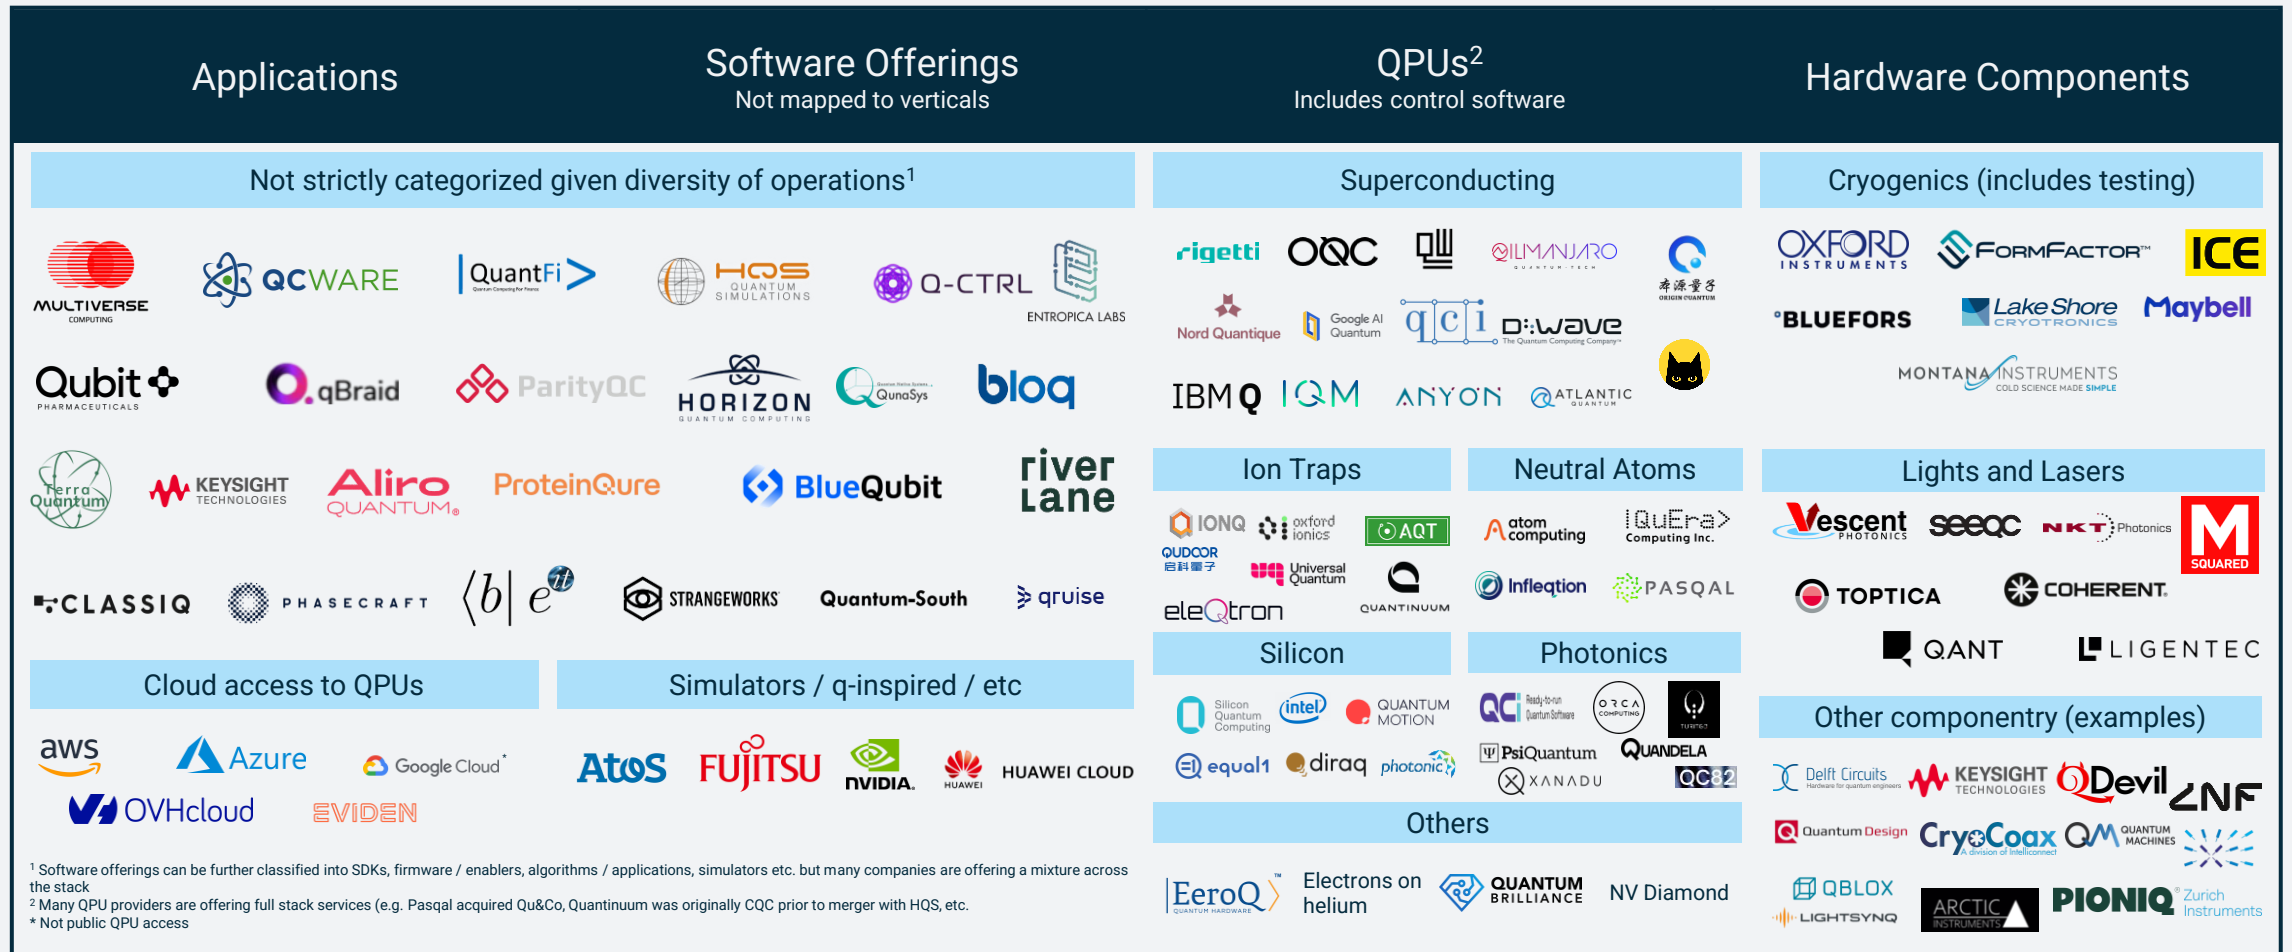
Applications

Software Offerings
Not mapped to verticals

QPUs$^2$
Includes control software

Hardware Components

Not strictly categorized given diversity of operations$^1$

MULTIVERSE COMPUTING
QCWARE
QuantFi
HQS QUANTUM SIMULATIONS
Q-CTRL
ENTROPICA LABS
Qubit PHARMACEUTICALS
qBraid
ParityQC
HORIZON QUANTUM COMPUTING
QunaSys
bloq
Terra Quantum
KEYSIGHT TECHNOLOGIES
Aliro QUANTUM
ProteinQure
BlueQubit
river lane
CLASSIQ
PHASECRAFT
⟨b| e
STRANGEWORKS
Quantum-South
qruise

Cloud access to QPUs

aws
Azure
Google Cloud*
OVHcloud
EVIDEN

Simulators / q-inspired / etc

Atos
FUJITSU
NVIDIA
HUAWEI
HUAWEI CLOUD

Superconducting

rigetti
OQC
QILIMANJARO QUANTUM TECH
ORIGIN QUANTUM
Nord Quantique
Google AI Quantum
qci
D-Wave The Quantum Computing Company
IBM Q
IQM
ANYON
ATLANTIC QUANTUM

Ion Traps

IONQ
oxford ionics
AQT
QUDOOR
Universal Quantum
QUANTINUUM
eleQtron

Neutral Atoms

atom computing
QuEra Computing Inc.
Infleqtion
PASQAL

Silicon

Silicon Quantum Computing
intel
QUANTUM MOTION
equal1
diraq

Photonics

QCi Ready-to-run Quantum Software
ORCA COMPUTING
TURING
PsiQuantum
QUANDELA
XANADU
QC82
photonic

Others

EeroQ QUANTUM HARDWARE
Electrons on helium
QUANTUM BRILLIANCE
NV Diamond

Cryogenics (includes testing)

OXFORD INSTRUMENTS
FORMFACTOR
ICE
BLUEFORS
Lake Shore CRYOTRONICS
Maybell
MONTANA INSTRUMENTS COLD SCIENCE MADE SIMPLE

Lights and Lasers

Vescent PHOTONICS
seeqc
NKT Photonics
M SQUARED
TOPTICA
COHERENT
QANT
LIGENTEC

Other componentry (examples)

Delft Circuits
KEYSIGHT TECHNOLOGIES
QDevil
ZNF
Quantum Design
CryoCoax A division of Intelliconnect
QM QUANTUM MACHINES
QBLOX
LIGHTSYNQ
ARCTIC INSTRUMENTS
PIONIQ
Zurich Instruments

$^1$ Software offerings can be further classified into SDKs, firmware / enablers, algorithms / applications, simulators etc. but many companies are offering a mixture across the stack
$^2$ Many QPU providers are offering full stack services (e.g. Pasqal acquired Qu&Co, Quantinuum was originally CQC prior to merger with HQS, etc.
* Not public QPU access